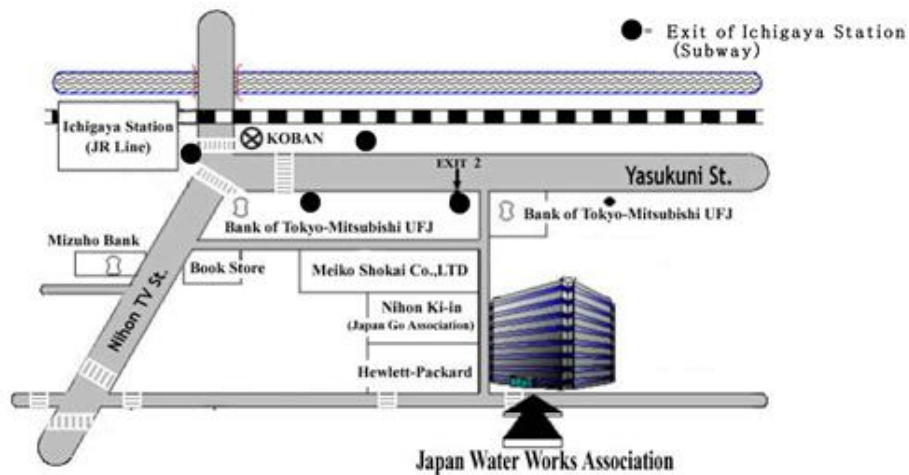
● = Exit of Ichigaya Station (Subway)

Ichigaya Station (JR Line)

KOBAN

EXIT 2

Yasukuni St.

Bank of Tokyo-Mitsubishi UFJ

Bank of Tokyo-Mitsubishi UFJ

Mizuho Bank

Book Store

Meiko Shokai Co.,LTD

Nihon Ki-in (Japan Go Association)

Hewlett-Packard

Nihon TV St.

Japan Water Works Association